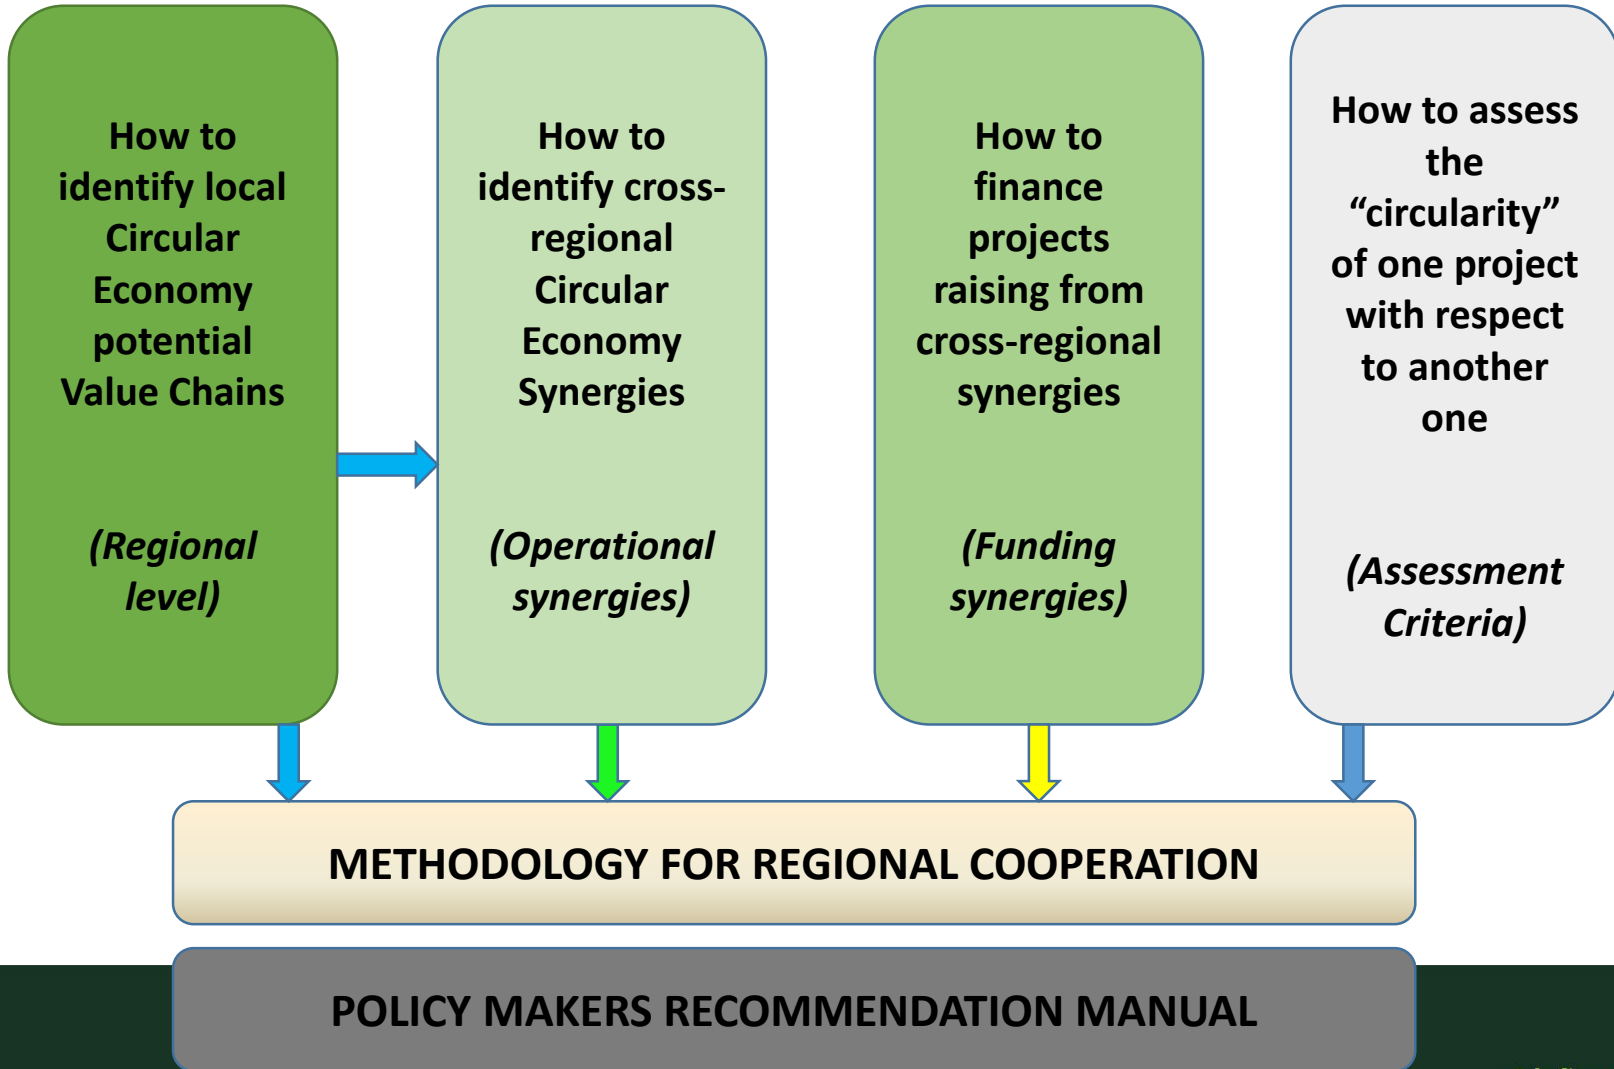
How to identify local Circular Economy potential Value Chains

(Regional level)

How to identify cross-regional Circular Economy Synergies

(Operational synergies)

How to finance projects raising from cross-regional synergies

(Funding synergies)

How to assess the “circularity” of one project with respect to another one

(Assessment Criteria)

METHODOLOGY FOR REGIONAL COOPERATION

POLICY MAKERS RECOMMENDATION MANUAL